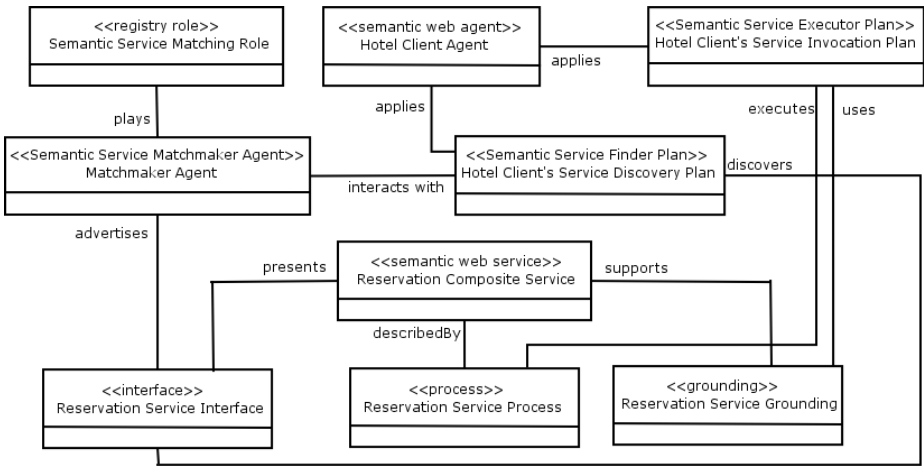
<<registry role>>
Semantic Service Matching Role

<<semantic web agent>>
Hotel Client Agent

applies

<<Semantic Service Executor Plan>>
Hotel Client's Service Invocation Plan

plays

applies

executes

uses

<<Semantic Service Matchmaker Agent>>
Matchmaker Agent

interacts with

<<Semantic Service Finder Plan>>
Hotel Client's Service Discovery Plan

discovers

advertises

presents

<<semantic web service>>
Reservation Composite Service

supports

describedBy

<<interface>>
Reservation Service Interface

<<process>>
Reservation Service Process

<<grounding>>
Reservation Service Grounding